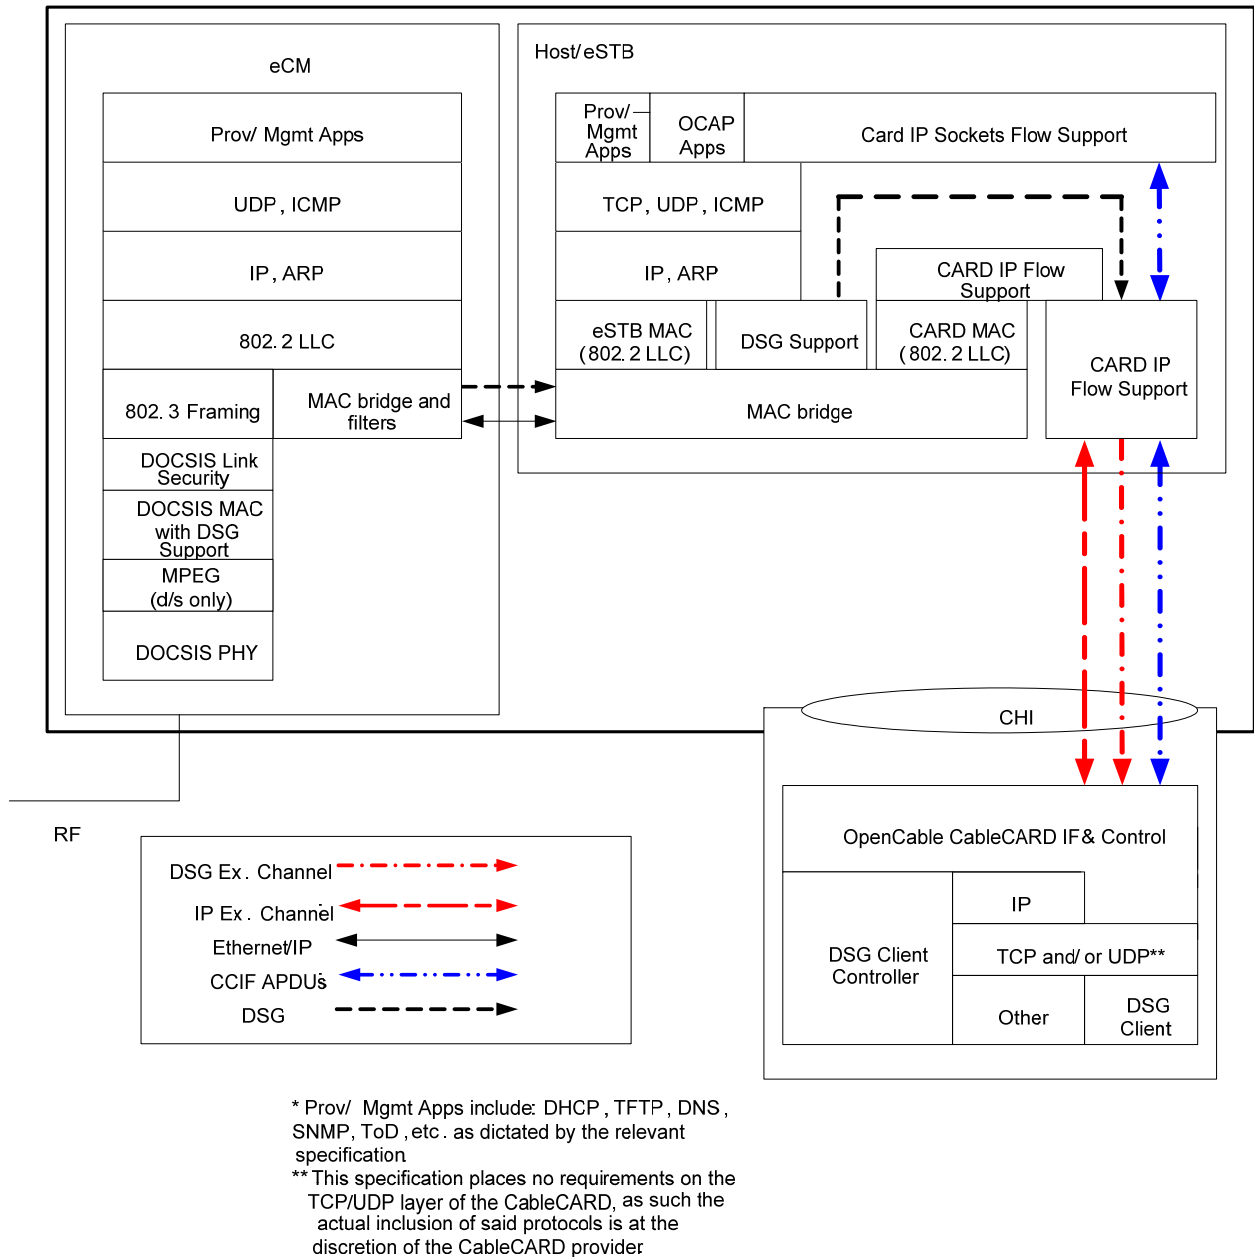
eCM

Prov/ Mgmt Apps

UDP, ICMP

IP, ARP

802.2 LLC

802.3 Framing

MAC bridge and filters

DOCSIS Link Security

DOCSIS MAC with DSG Support

MPEG (d/s only)

DOCSIS PHY

Host/eSTB

Prov/ Mgmt Apps

OCAP Apps

Card IP Sockets Flow Support

TCP, UDP, ICMP

IP, ARP

CARD IP Flow Support

eSTB MAC (802.2 LLC)

DSG Support

CARD MAC (802.2 LLC)

CARD IP Flow Support

MAC bridge

CHI

RF

DSG Ex. Channel

IP Ex. Channel

Ethernet/IP

CCIF APDUs

DSG

OpenCable CableCARD IF & Control

IP

DSG Client Controller

TCP and/ or UDP**

Other

DSG Client

* Prov/ Mgmt Apps include: DHCP, TFTP, DNS, SNMP, ToD, etc. as dictated by the relevant specification.
** This specification places no requirements on the TCP/UDP layer of the CableCARD, as such the actual inclusion of said protocols is at the discretion of the CableCARD provider.